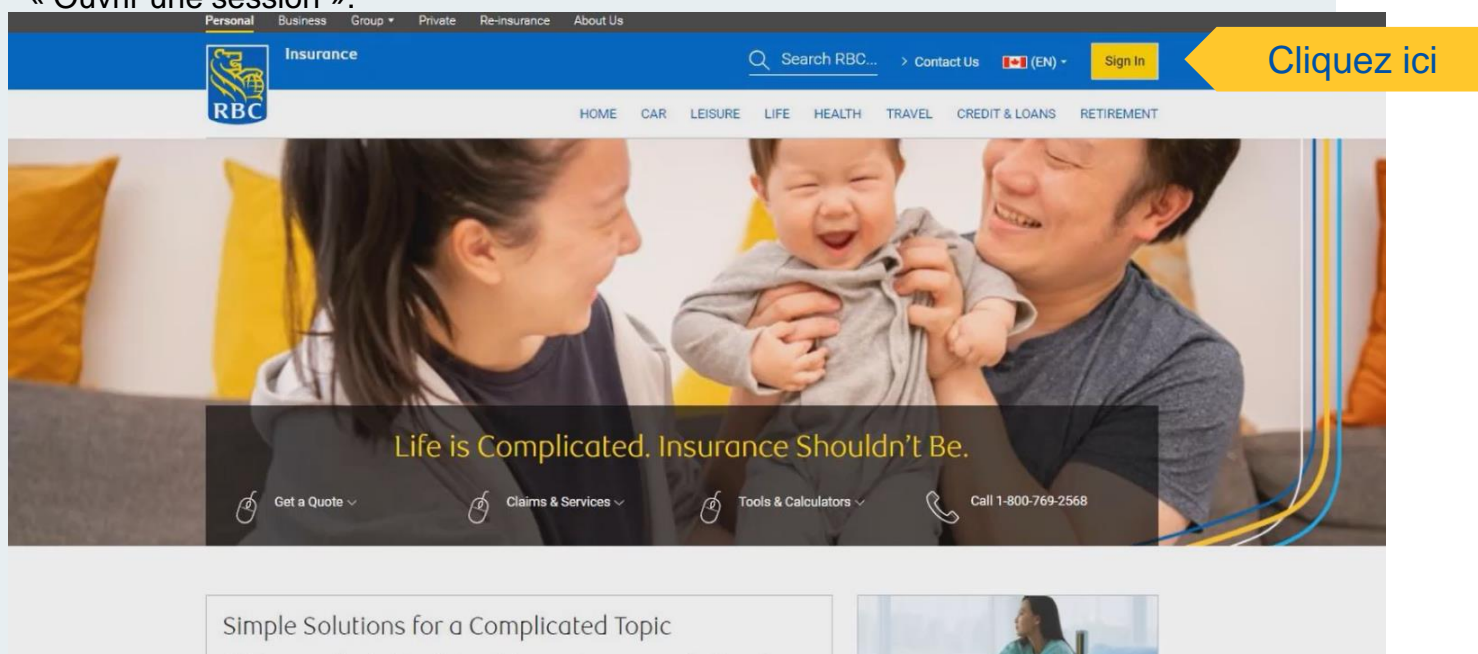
« Ouvrir une session ».

Personal Business Group ▾ Private Re-insurance About Us

RBC Insurance

Search RBC... > Contact Us (EN) ▾ Sign In

Cliquez ici

HOME CAR LEISURE LIFE HEALTH TRAVEL CREDIT & LOANS RETIREMENT

Life is Complicated. Insurance Shouldn't Be.

Get a Quote Claims & Services Tools & Calculators Call 1-800-769-2568

Simple Solutions for a Complicated Topic